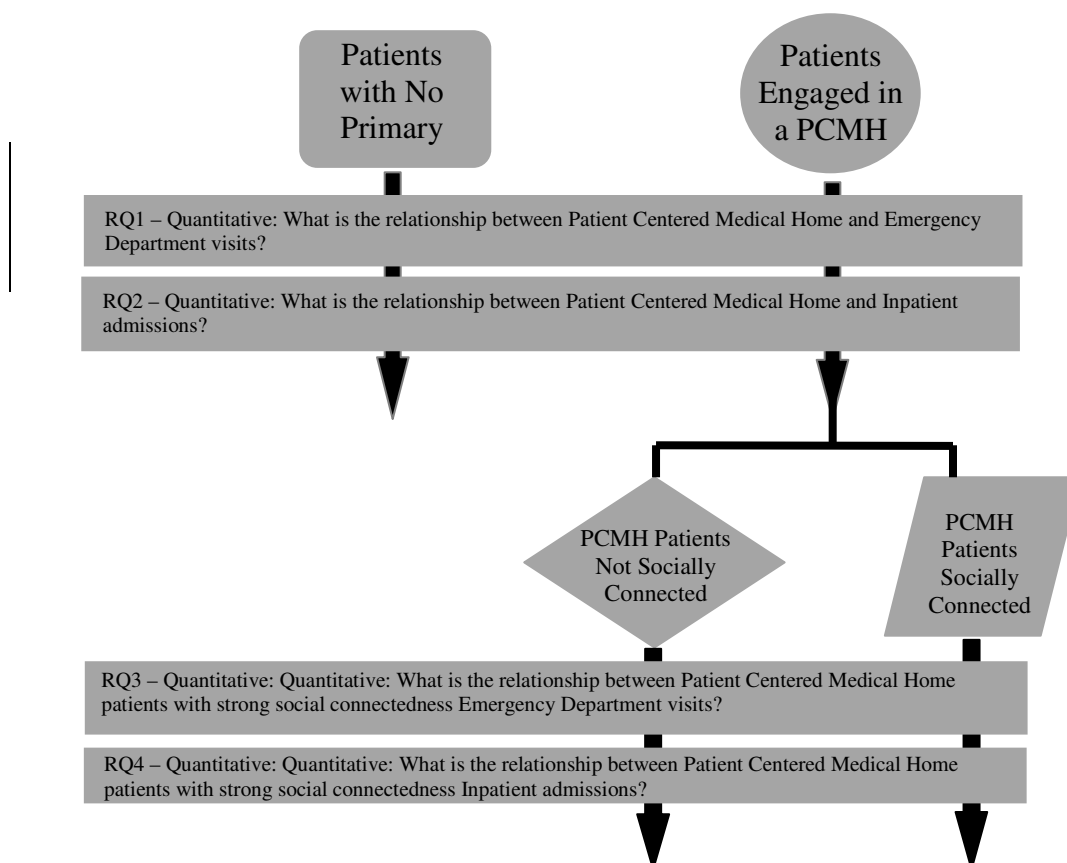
Patients with No Primary

Patients Engaged in a PCMH

RQ1 – Quantitative: What is the relationship between Patient Centered Medical Home and Emergency Department visits?

RQ2 – Quantitative: What is the relationship between Patient Centered Medical Home and Inpatient admissions?

PCMH Patients Not Socially Connected

PCMH Patients Socially Connected

RQ3 – Quantitative: Quantitative: What is the relationship between Patient Centered Medical Home patients with strong social connectedness Emergency Department visits?

RQ4 – Quantitative: Quantitative: What is the relationship between Patient Centered Medical Home patients with strong social connectedness Inpatient admissions?